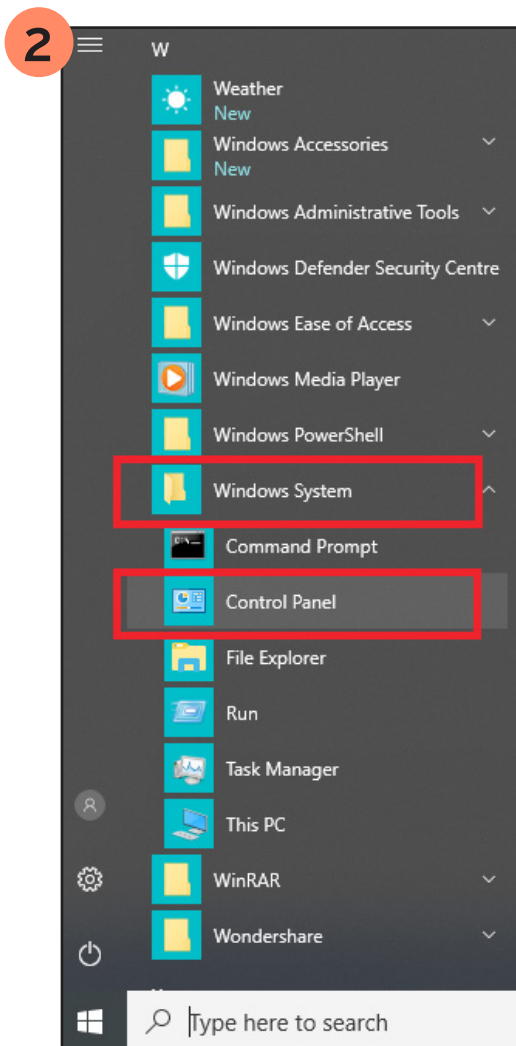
2

W

Weather
New

Windows Accessories
New

Windows Administrative Tools

Windows Defender Security Centre

Windows Ease of Access

Windows Media Player

Windows PowerShell

Windows System

Command Prompt

Control Panel

File Explorer

Run

Task Manager

This PC

WinRAR

Wondershare

Type here to search